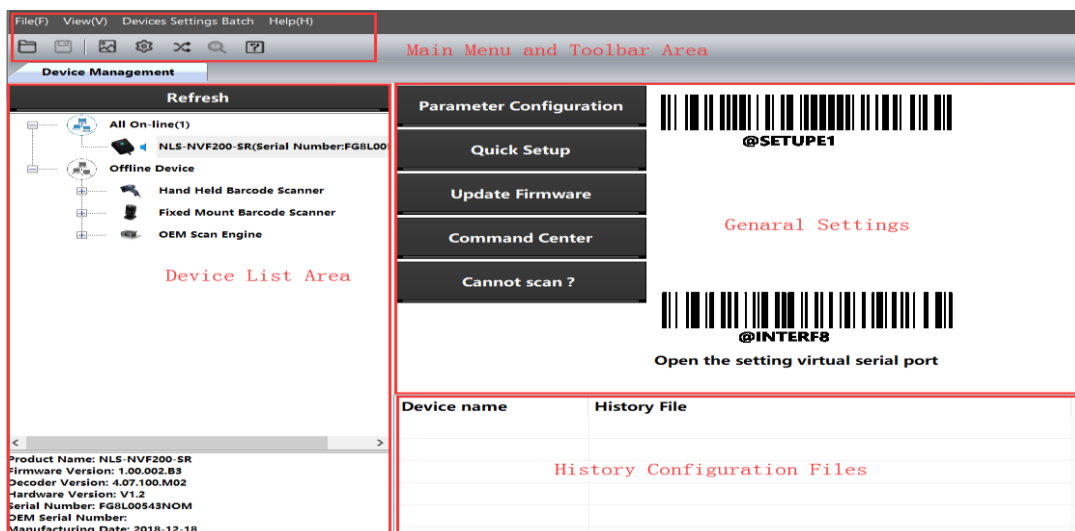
File(F) View(V) Devices Settings Batch Help(H)

Main Menu and Toolbar Area

Device Management

Refresh

All On-line(1)

NLS-NVF200-SR(Serial Number:FG8L00

Offline Device

Hand Held Barcode Scanner

Fixed Mount Barcode Scanner

OEM Scan Engine

Device List Area

Product Name: NLS-NVF200-SR
Firmware Version: 1.00.002.B3
Decoder Version: 4.07.100.M02
Hardware Version: V1.2
Serial Number: FG8L00543NOM
OEM Serial Number:
Manufacturing Date: 2018-12-18

Parameter Configuration

Quick Setup

Update Firmware

Command Center

Cannot scan ?

@SETUPE1

Genaral Settings

@INTERF8

Open the setting virtual serial port

| Device name | History File |
|---|---|

History Configuration Files